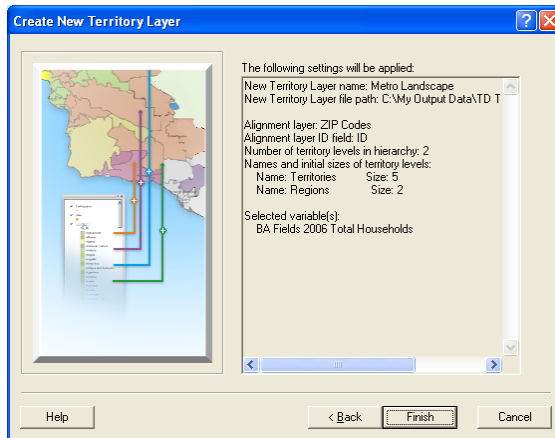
Create New Territory Layer

?

The following settings will be applied:

New Territory Layer name: Metro Landscape
New Territory Layer file path: C:\My Output Data\TD T

Alignment layer: ZIP Codes
Alignment layer ID field: ID
Number of territory levels in hierarchy: 2
Names and initial sizes of territory levels:
Name: Territories Size: 5
Name: Regions Size: 2

Selected variable(s):
BA Fields 2006 Total Households

Help

< Back

Finish

Cancel